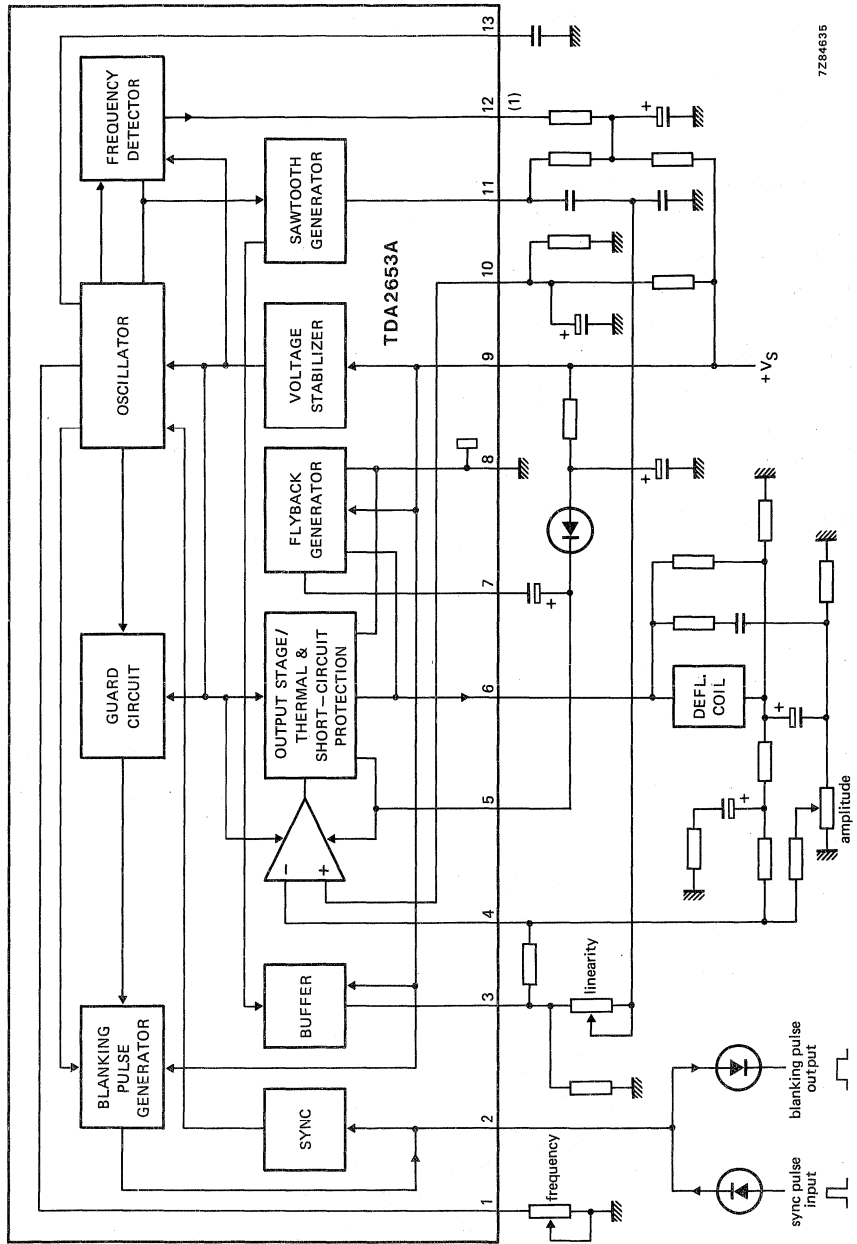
7Z84635

13

FREQUENCY DETECTOR

12

(1)

SAWTOOTH GENERATOR

11

OSCILLATOR

10

TDA2653A

VOLTAGE STABILIZER

9

$+V_S$

FLYBACK GENERATOR

8

7

OUTPUT STAGE/ THERMAL & SHORT-CIRCUIT PROTECTION

GUARD CIRCUIT

6

DEFL. COIL

5

amplitude

4

BUFFER

3

linearity

BLANKING PULSE GENERATOR

SYNC

2

blanking pulse output

frequency

1

sync pulse input